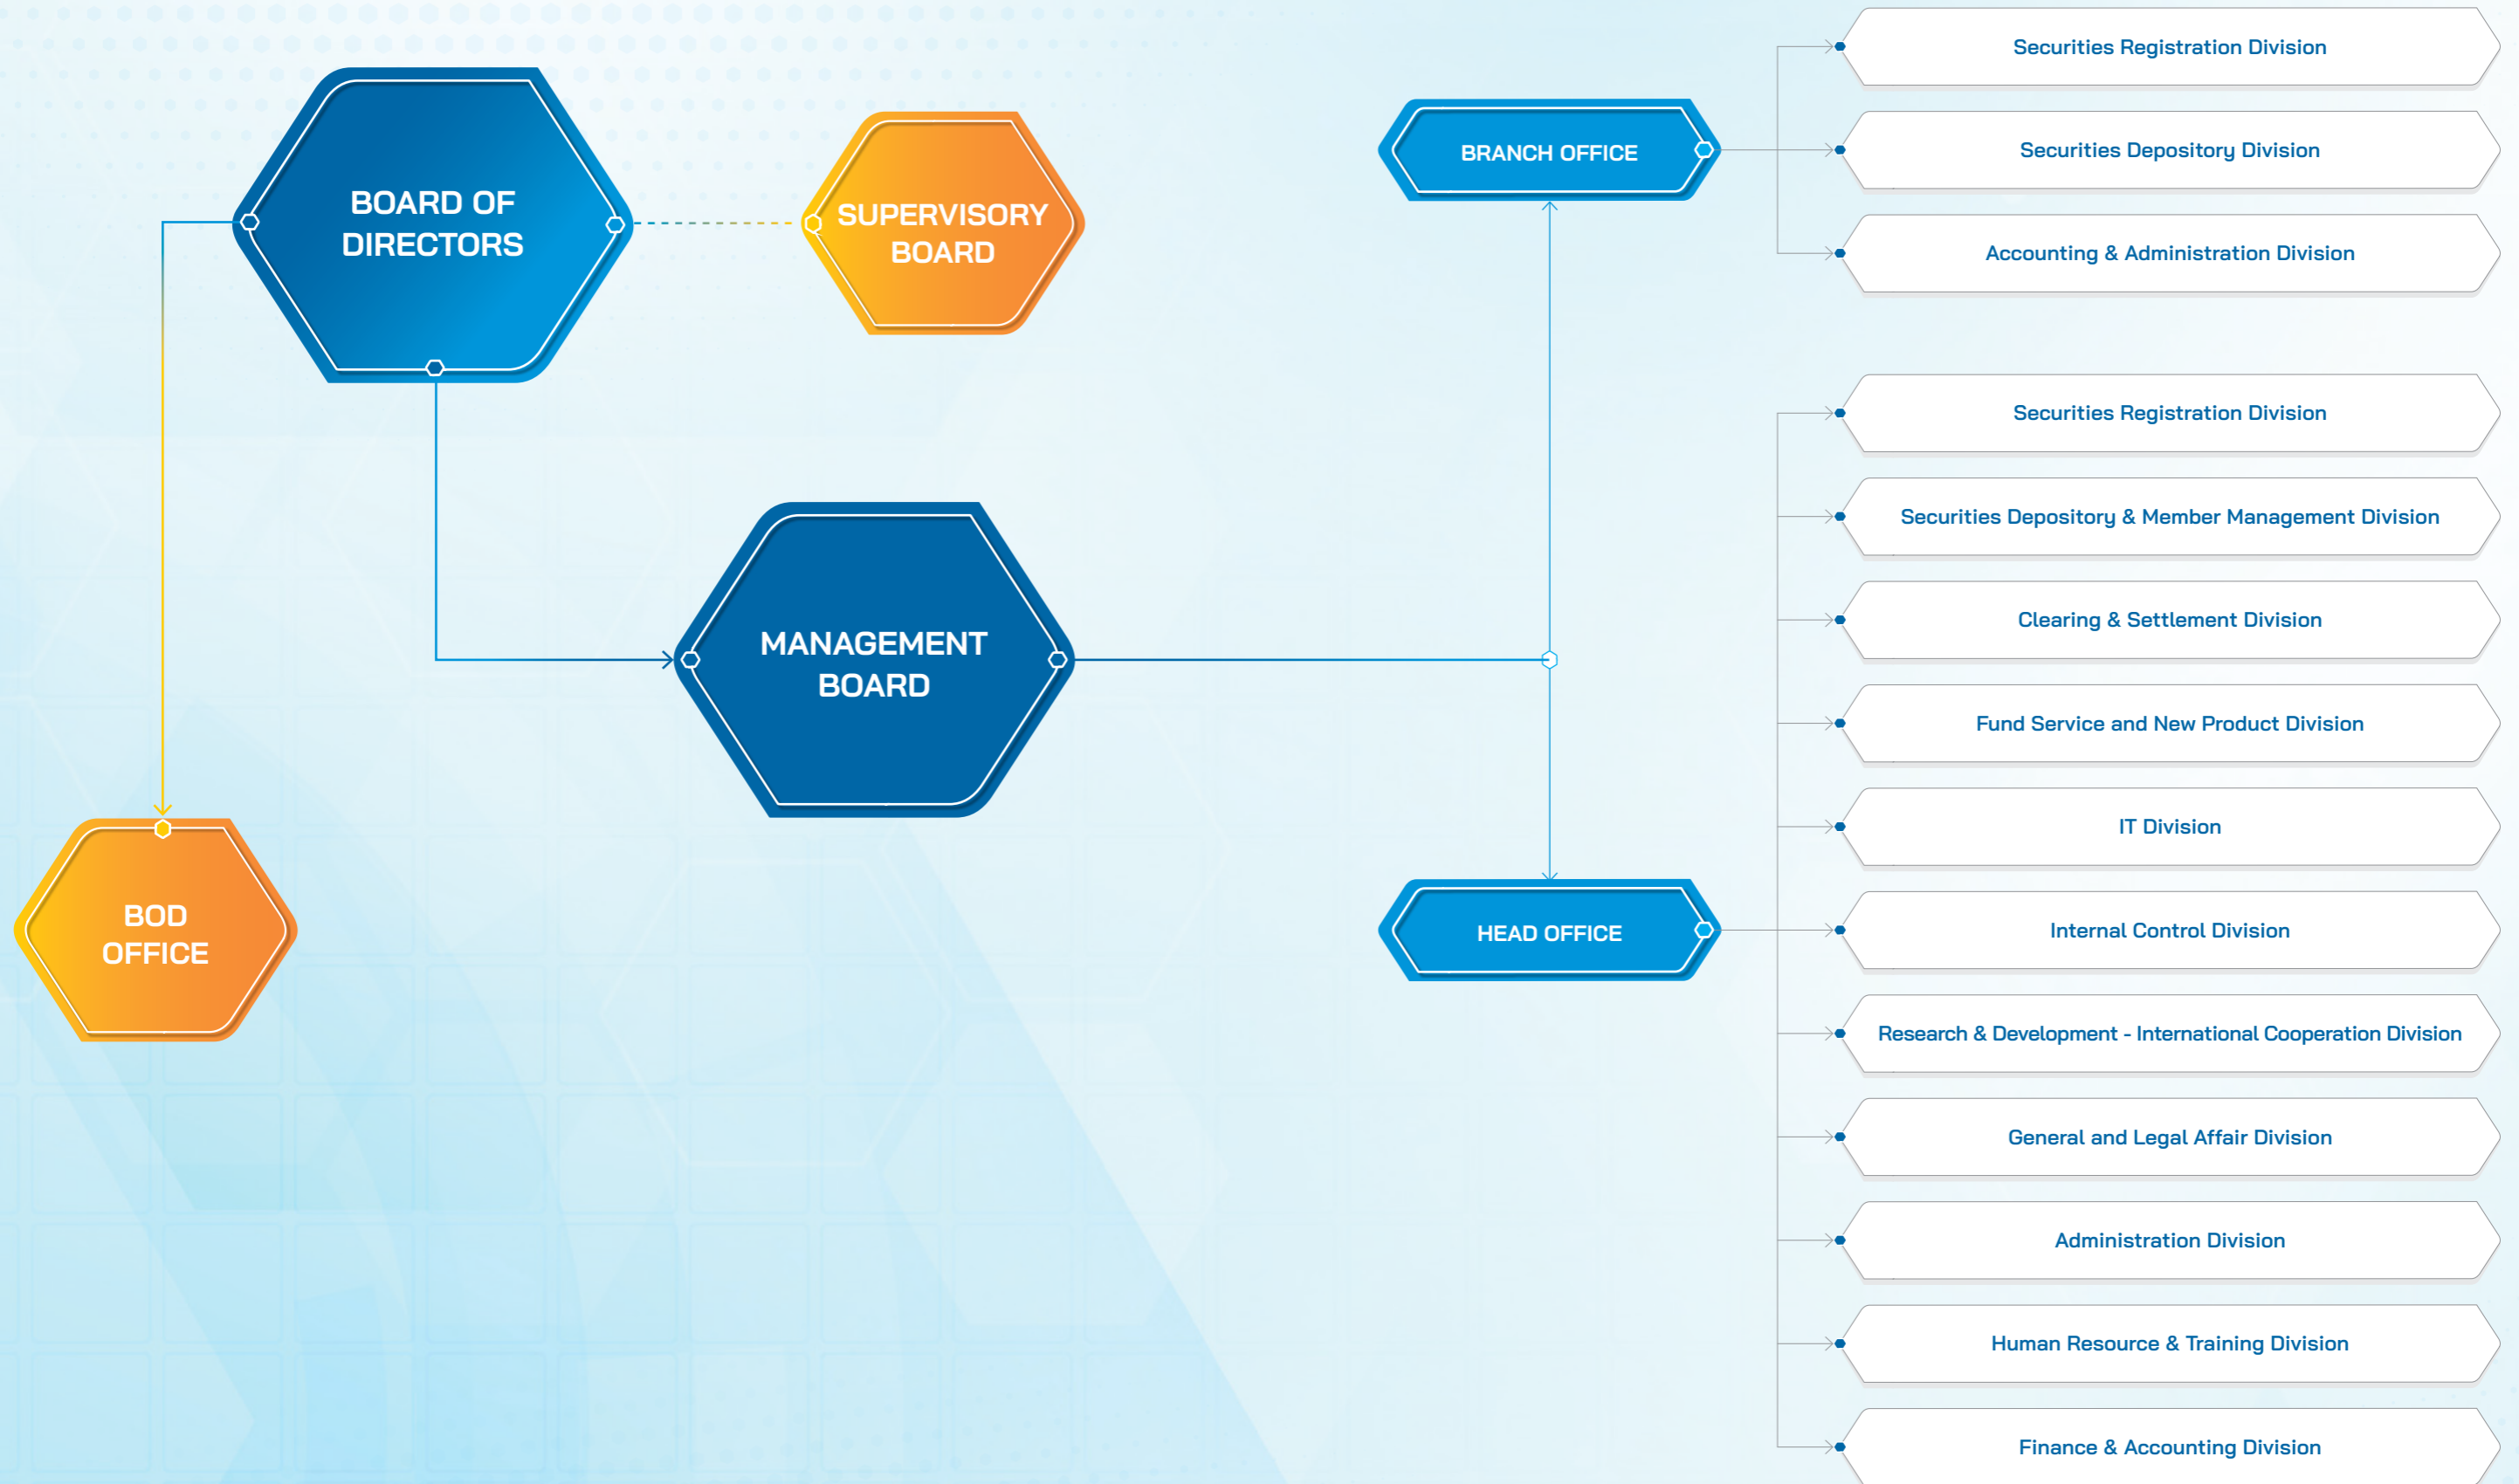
BOARD OF DIRECTORS

SUPERVISORY BOARD

MANAGEMENT BOARD

BOD OFFICE

BRANCH OFFICE

Securities Registration Division

Securities Depository Division

Accounting & Administration Division

HEAD OFFICE

Securities Registration Division

Securities Depository & Member Management Division

Clearing & Settlement Division

Fund Service and New Product Division

IT Division

Internal Control Division

Research & Development - International Cooperation Division

General and Legal Affair Division

Administration Division

Human Resource & Training Division

Finance & Accounting Division